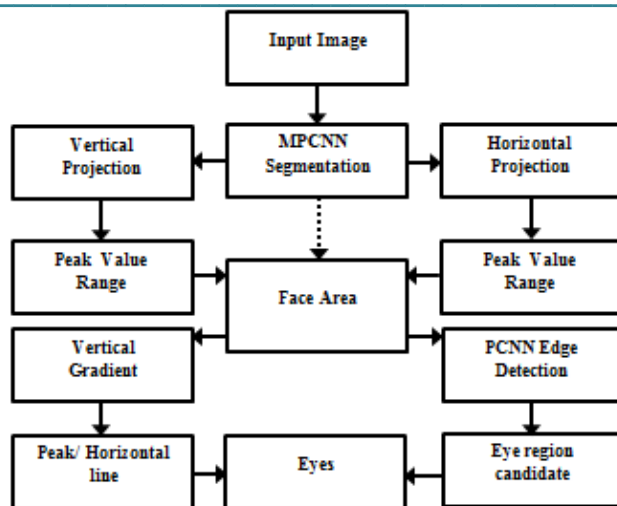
Input Image

Vertical Projection

MPCNN Segmentation

Horizontal Projection

Peak Value Range

Face Area

Peak Value Range

Vertical Gradient

PCNN Edge Detection

Peak/ Horizontal line

Eyes

Eye region candidate